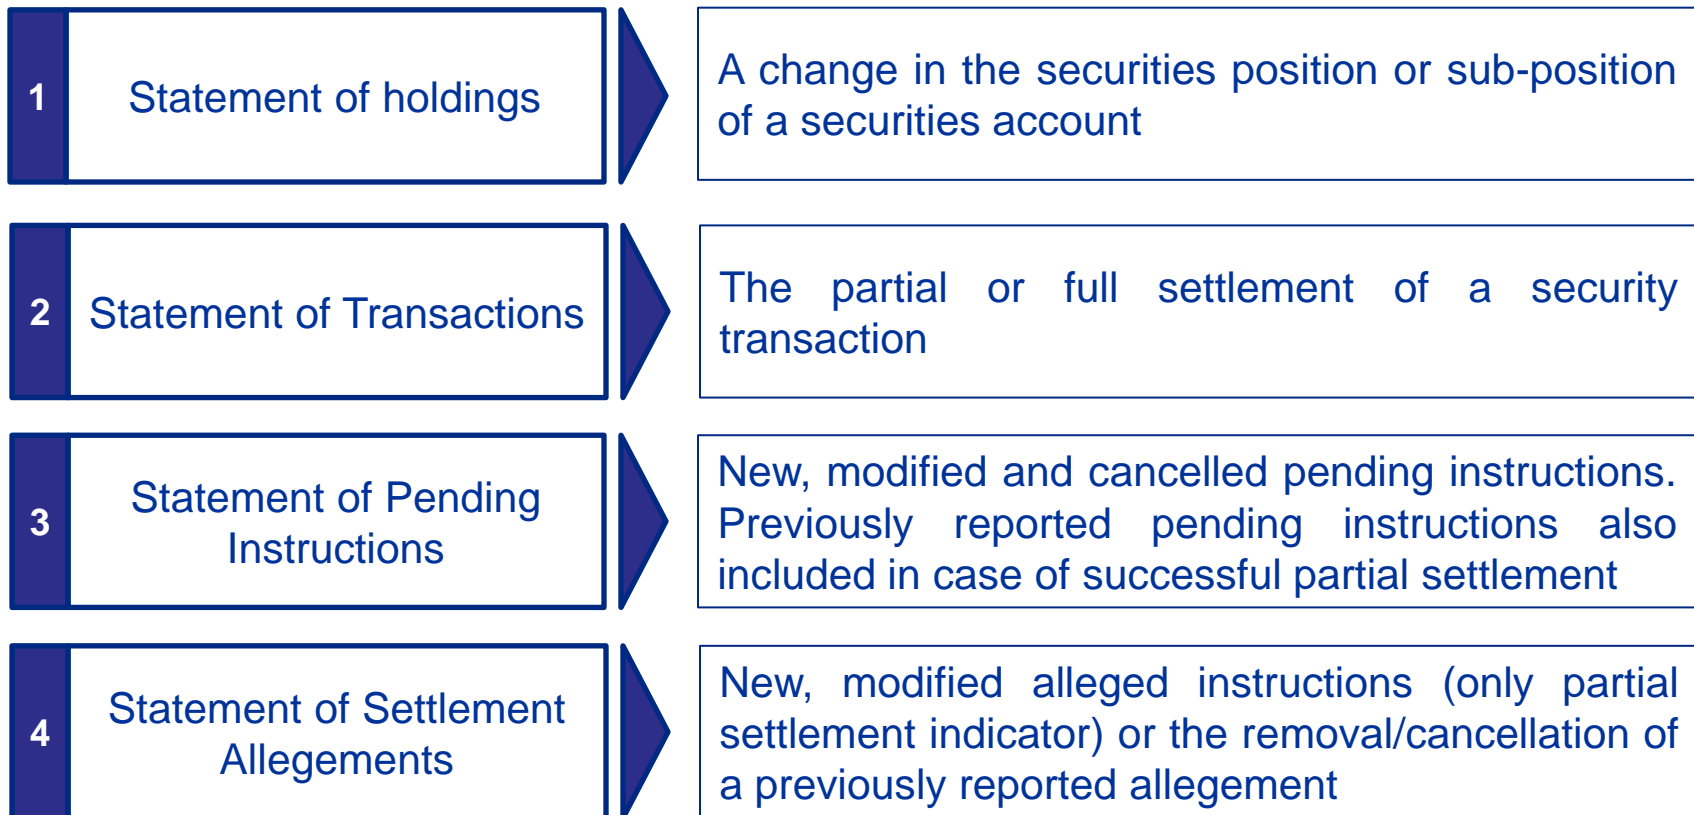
1 Statement of holdings

A change in the securities position or sub-position of a securities account

2 Statement of Transactions

The partial or full settlement of a security transaction

3 Statement of Pending Instructions

New, modified and cancelled pending instructions. Previously reported pending instructions also included in case of successful partial settlement

4 Statement of Settlement Allegements

New, modified alleged instructions (only partial settlement indicator) or the removal/cancellation of a previously reported allegement